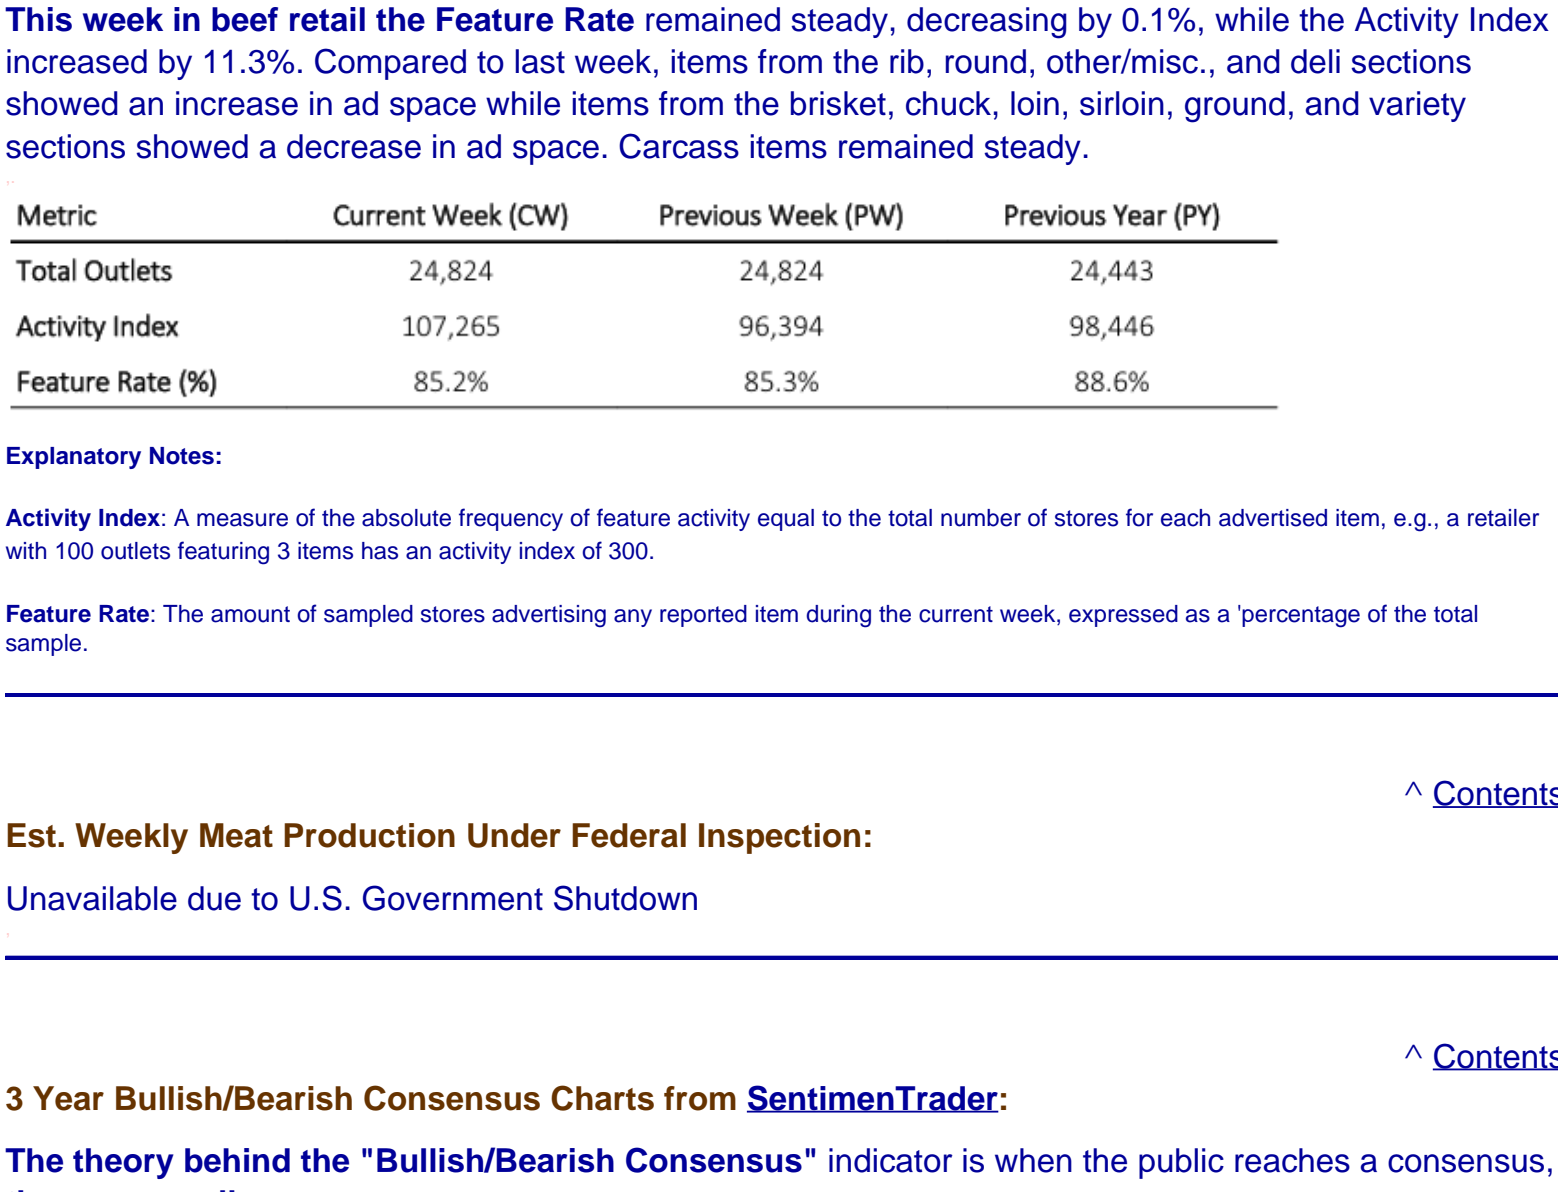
This week in beef retail the Feature Rate remained steady, decreasing by 0.1%, while the Activity Index increased by 11.3%. Compared to last week, items from the rib, round, other/misc., and deli sections showed an increase in ad space while items from the brisket, chuck, loin, sirloin, ground, and variety sections showed a decrease in ad space. Carcass items remained steady.

| Metric | Current Week (CW) | Previous Week (PW) | Previous Year (PY) |
|---|---|---|---|
| Total Outlets | 24,824 | 24,824 | 24,443 |
| Activity Index | 107,265 | 96,394 | 98,446 |
| Feature Rate (%) | 85.2% | 85.3% | 88.6% |

Explanatory Notes:

Activity Index: A measure of the absolute frequency of feature activity equal to the total number of stores for each advertised item, e.g., a retailer with 100 outlets featuring 3 items has an activity index of 300.

Feature Rate: The amount of sampled stores advertising any reported item during the current week, expressed as a 'percentage of the total sample.

^ Contents

Est. Weekly Meat Production Under Federal Inspection:

Unavailable due to U.S. Government Shutdown

^ Contents

3 Year Bullish/Bearish Consensus Charts from SentimenTrader:

The theory behind the "Bullish/Bearish Consensus" indicator is when the public reaches a consensus, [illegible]